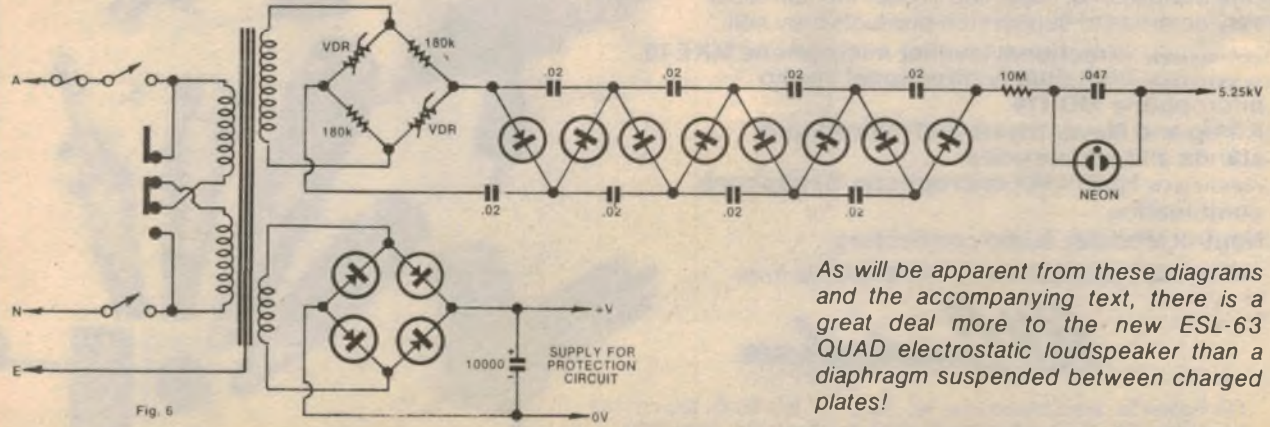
A
N
E
VDR
180k
180k
VDR
.02
.02
.02
.02
10M
.047
5.25kV
.02
.02
.02
.02
NEON
+V
10000
SUPPLY FOR PROTECTION CIRCUIT
0V
Fig. 6

As will be apparent from these diagrams and the accompanying text, there is a great deal more to the new ESL-63 QUAD electrostatic loudspeaker than a diaphragm suspended between charged plates!